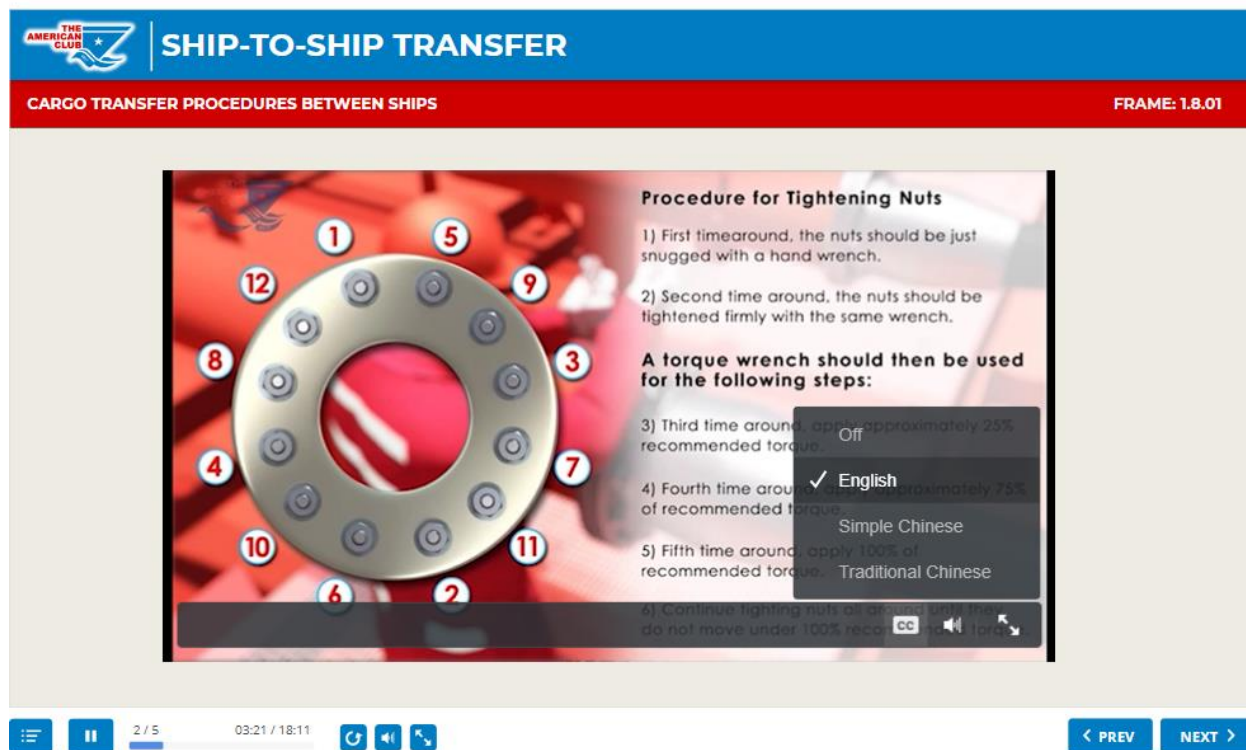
THE AMERICAN CLUB

SHIP-TO-SHIP TRANSFER

CARGO TRANSFER PROCEDURES BETWEEN SHIPS

FRAME: 1.8.01

1
5
12
9
8
3
4
7
10
11
6
2

Procedure for Tightening Nuts

1) First timearound, the nuts should be just snugged with a hand wrench.

2) Second time around, the nuts should be tightened firmly with the same wrench.

A torque wrench should then be used for the following steps:

3) Third time aroun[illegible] approximately 25% recommended torq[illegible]

4) Fourth time arou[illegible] approximately 75% of recommended t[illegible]

5) Fifth time around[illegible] apply 100% of recommended torq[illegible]

6) Continue tighting nuts all around until they do not move under 100% reco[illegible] torque.

Off
✓ English
Simple Chinese
Traditional Chinese

CC

2 / 5

03:21 / 18:11

< PREV

NEXT >